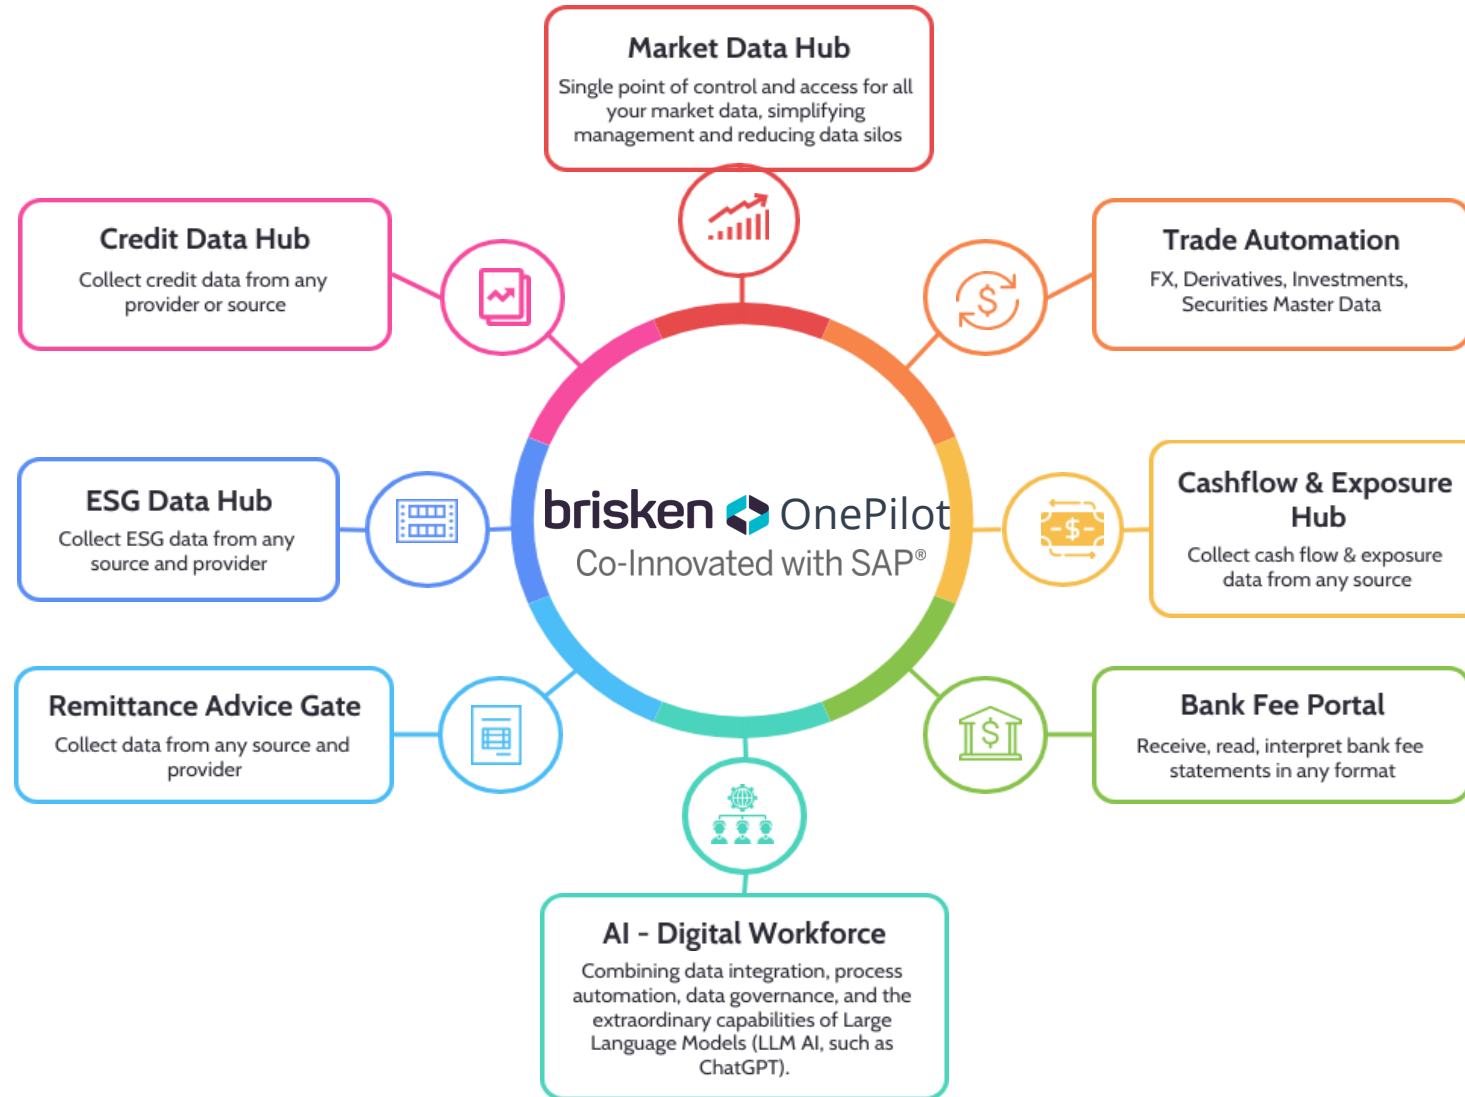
Market Data Hub
Single point of control and access for all your market data, simplifying management and reducing data silos

Credit Data Hub
Collect credit data from any provider or source

Trade Automation
FX, Derivatives, Investments, Securities Master Data

ESG Data Hub
Collect ESG data from any source and provider

brisken OnePilot
Co-Innovated with SAP®

Cashflow & Exposure Hub
Collect cash flow & exposure data from any source

Remittance Advice Gate
Collect data from any source and provider

Bank Fee Portal
Receive, read, interpret bank fee statements in any format

AI - Digital Workforce
Combining data integration, process automation, data governance, and the extraordinary capabilities of Large Language Models (LLM AI, such as ChatGPT).